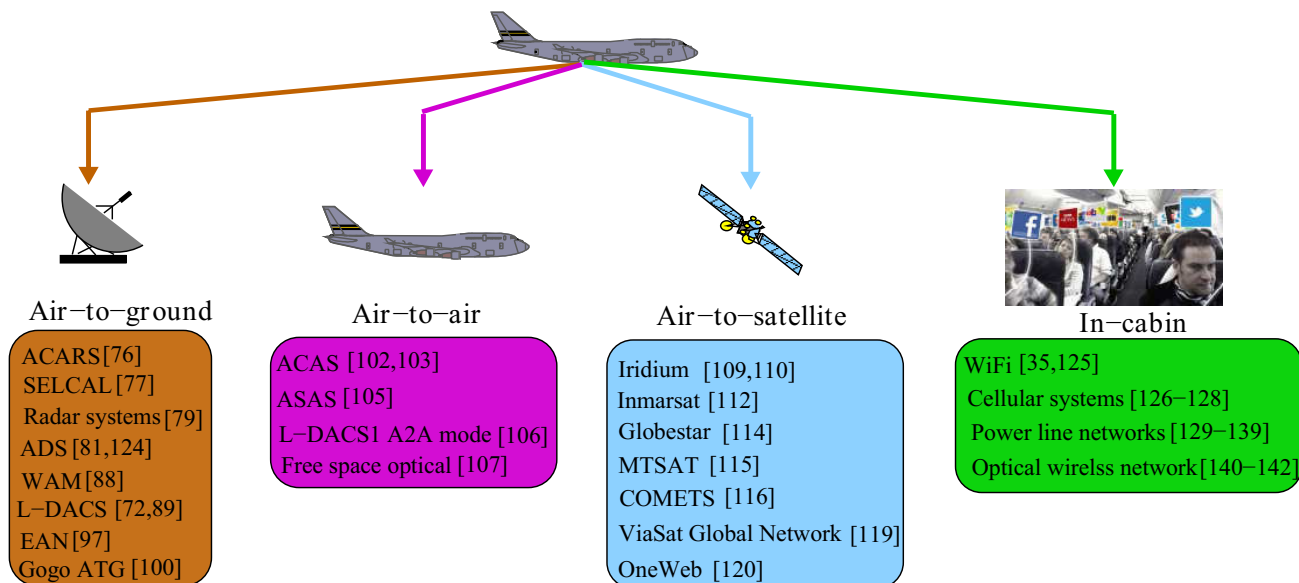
Air−to−ground

ACARS [76]
SELCAL [77]
Radar systems [79]
ADS [81,124]
WAM [88]
L−DACS [72,89]
EAN [97]
Gogo ATG [100]

Air−to−air

ACAS [102,103]
ASAS [105]
L−DACS1 A2A mode [106]
Free space optical [107]

Air−to−satellite

Iridium [109,110]
Inmarsat [112]
Globestar [114]
MTSAT [115]
COMETS [116]
ViaSat Global Network [119]
OneWeb [120]

In−cabin

WiFi [35,125]
Cellular systems [126−128]
Power line networks [129−139]
Optical wirelss network [140−142]